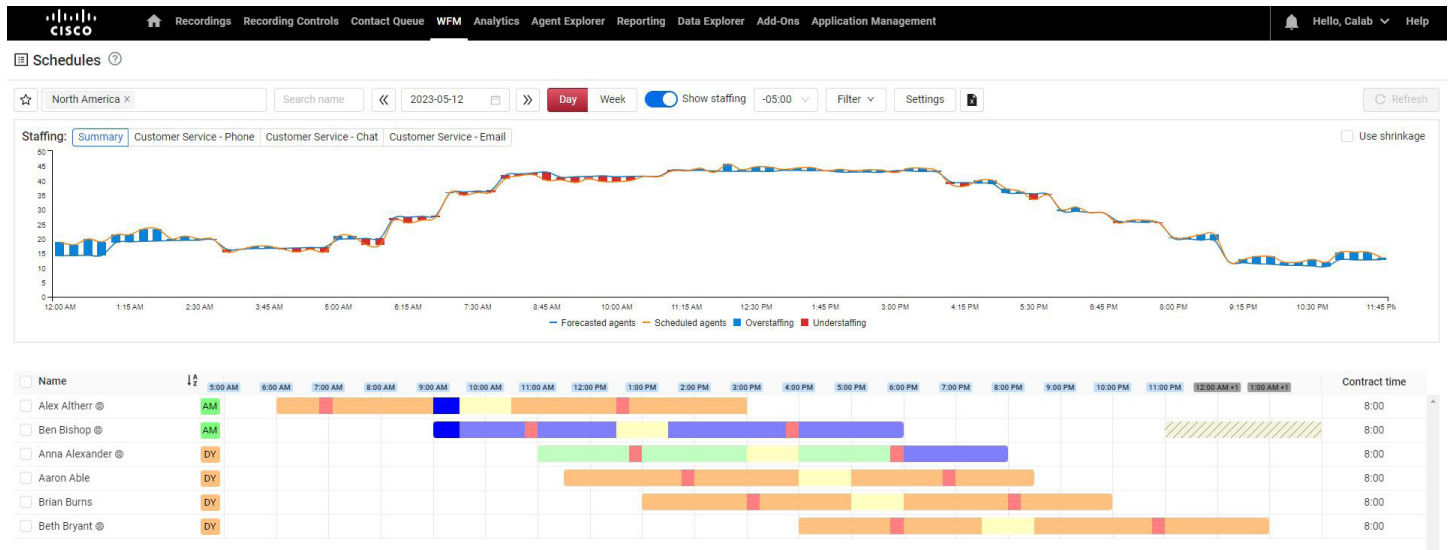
CISCO Recordings Recording Controls Contact Queue WFM Analytics Agent Explorer Reporting Data Explorer Add-Ons Application Management Hello, Calab Help

Schedules

North America × Search name « 2023-05-12 » Day Week Show staffing -05:00 Filter Settings Refresh

Staffing: Summary Customer Service - Phone Customer Service - Chat Customer Service - Email Use shrinkage

50
45
40
35
30
25
20
15
10
5
0

12:00 AM 1:15 AM 2:30 AM 3:45 AM 5:00 AM 6:15 AM 7:30 AM 8:45 AM 10:00 AM 11:15 AM 12:30 PM 1:45 PM 3:00 PM 4:15 PM 5:30 PM 6:45 PM 8:00 PM 9:15 PM 10:30 PM 11:45 PM

Forecasted agents Scheduled agents Overstaffing Understaffing

| Name | | 5:00 AM 6:00 AM 7:00 AM 8:00 AM 9:00 AM 10:00 AM 11:00 AM 12:00 PM 1:00 PM 2:00 PM 3:00 PM 4:00 PM 5:00 PM 6:00 PM 7:00 PM 8:00 PM 9:00 PM 10:00 PM 11:00 PM 12:00 AM +1 1:00 AM +1 | Contract time |
|---|---|---|---|
| Alex Altherr | AM | | 8:00 |
| Ben Bishop | AM | | 8:00 |
| Anna Alexander | DY | | 8:00 |
| Aaron Able | DY | | 8:00 |
| Brian Burns | DY | | 8:00 |
| Beth Bryant | DY | | 8:00 |